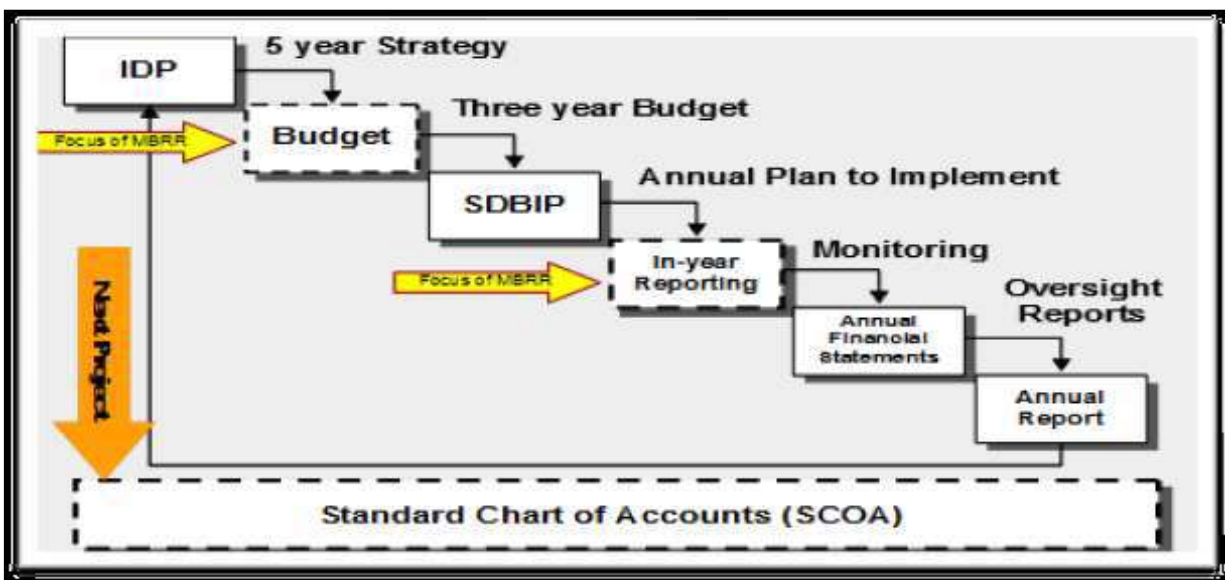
IDP
5 year Strategy
Focus of MBRR
Budget
Three year Budget
SDBIP
Annual Plan to Implement
Focus of MBRR
In-year Reporting
Monitoring
Annual Financial Statements
Oversight Reports
Annual Report
Next Project
Standard Chart of Accounts (SCOA)